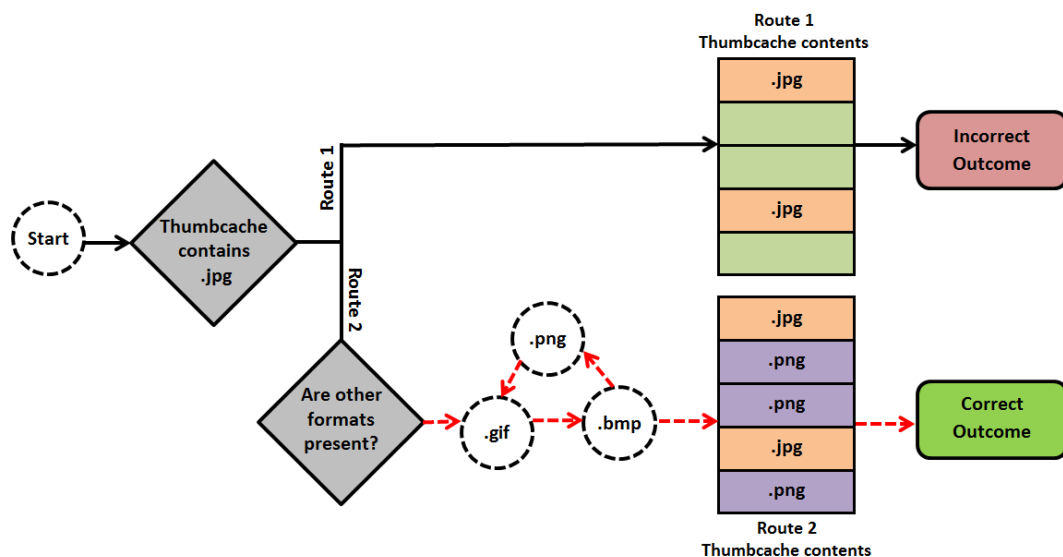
Route 1
Thumbcache contents

.jpg

.jpg

Incorrect Outcome

Start

Thumbcache contains .jpg

Route 1

Route 2

.png

Are other formats present?

.gif

.bmp

.jpg

.png

.png

.jpg

.png

Correct Outcome

Route 2
Thumbcache contents